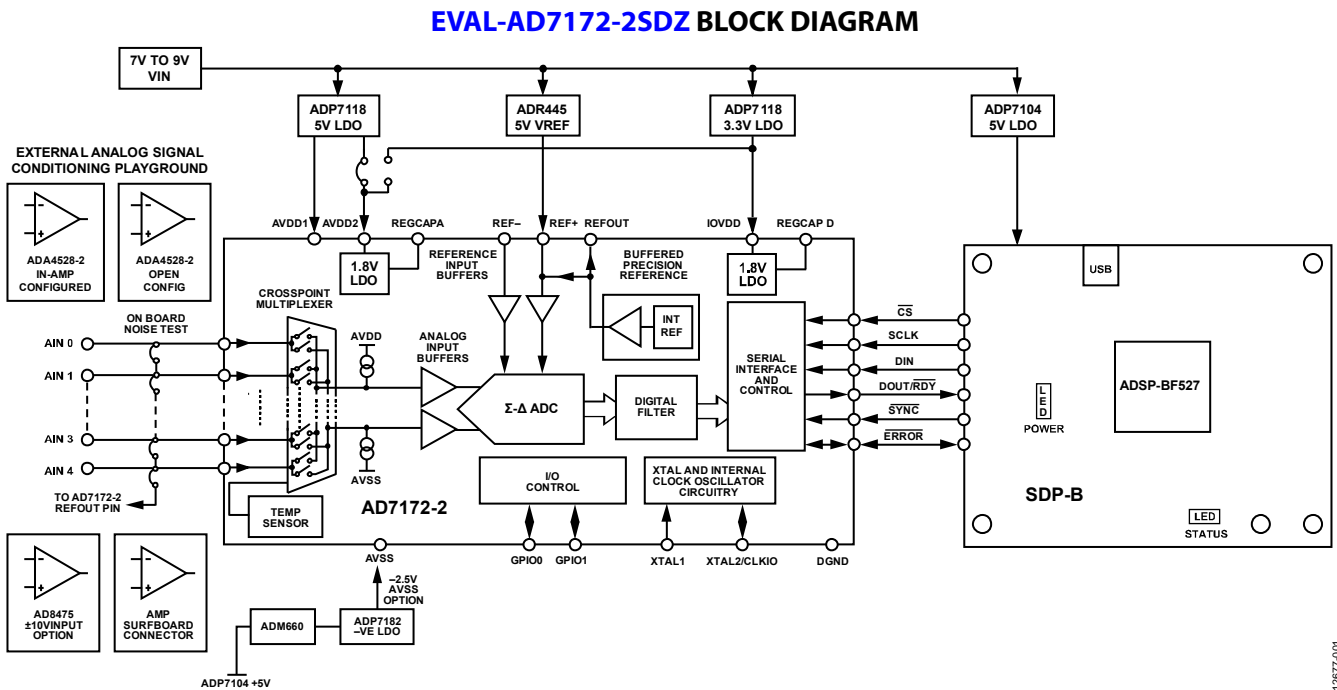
EVAL-AD7172-2SDZ BLOCK DIAGRAM

7V TO 9V VIN

ADP7118 5V LDO

ADR445 5V VREF

ADP7118 3.3V LDO

ADP7104 5V LDO

EXTERNAL ANALOG SIGNAL CONDITIONING PLAYGROUND

ADA4528-2 IN-AMP CONFIGURED

ADA4528-2 OPEN CONFIG

AVDD1 AVDD2 REGCAPA REF– REF+ REFOUT IOVDD REGCAP D

1.8V LDO

REFERENCE INPUT BUFFERS

BUFFERED PRECISION REFERENCE

1.8V LDO

USB

CROSSPOINT MULTIPLEXER

ON BOARD NOISE TEST

AIN 0

AIN 1

AIN 3

AIN 4

AVDD

AVSS

ANALOG INPUT BUFFERS

INT REF

Σ-Δ ADC

DIGITAL FILTER

SERIAL INTERFACE AND CONTROL

$\overline{CS}$

SCLK

DIN

DOUT/$\overline{RDY}$

$\overline{SYNC}$

$\overline{ERROR}$

ADSP-BF527

LED POWER

TO AD7172-2 REFOUT PIN

TEMP SENSOR

AD7172-2

I/O CONTROL

XTAL AND INTERNAL CLOCK OSCILLATOR CIRCUITRY

SDP-B

LED STATUS

AD8475 ±10VINPUT OPTION

AMP SURFBOARD CONNECTOR

AVSS

GPIO0 GPIO1 XTAL1 XTAL2/CLKIO DGND

–2.5V AVSS OPTION

ADM660

ADP7182 –VE LDO

ADP7104 +5V

12677-001